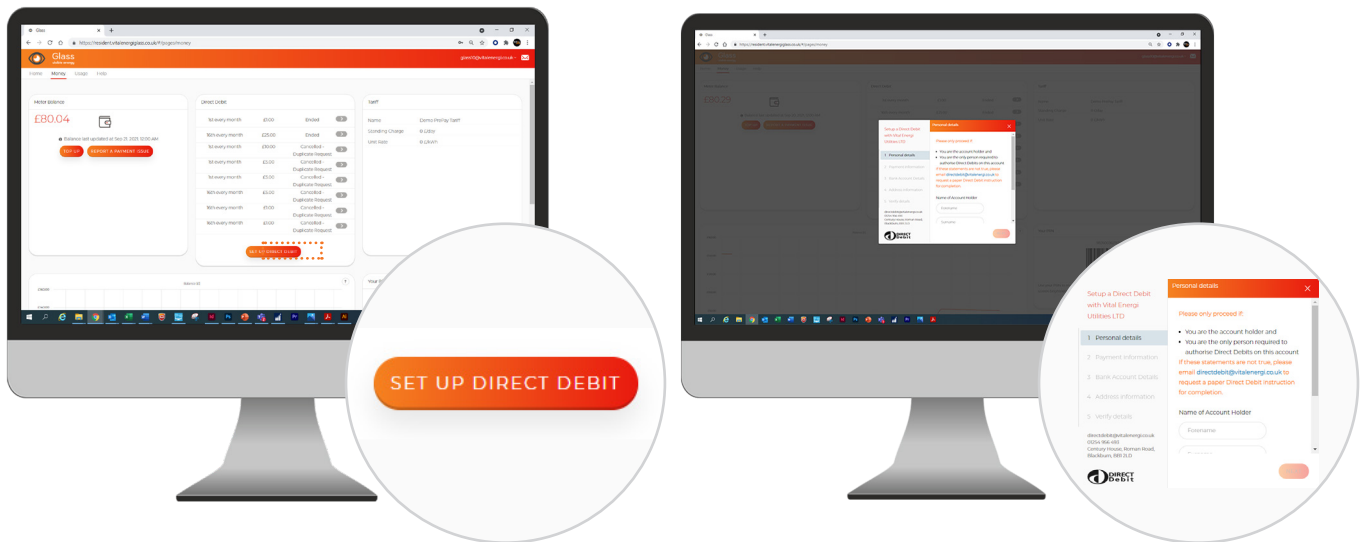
Glass

https://resident.vitalenergiglass.co.uk/#/pages/money

Glass

Home Money Loads Info

Meter Balance

£80.04

Balance last updated at Sep 21, 2021 10:00 AM

TOP UP REPORT A PAYMENT ISSUE

Direct Debit

| | | |
|---|---|---|
| 1st every month | £0.00 | Ended |
| 16th every month | £25.00 | Ended |
| 1st every month | £10.00 | Cancelled - Duplicate Request |
| 1st every month | £5.00 | Cancelled - Duplicate Request |
| 1st every month | £5.00 | Cancelled - Duplicate Request |
| 16th every month | £5.00 | Cancelled - Duplicate Request |
| 16th every month | £5.00 | Cancelled - Duplicate Request |
| 16th every month | £5.00 | Cancelled - Duplicate Request |

SET UP DIRECT DEBIT

Tariff

Name Demo Pre Pay Tariff
Standing Charge 0.12/day
Unit Rate 0.12/kWh

SET UP DIRECT DEBIT

Glass

£80.29

Setup a Direct Debit with Vital Energi Utilities LTD

1 Personal details
2 Payment information
3 Bank Account Details
4 Address information
5 Verify details

directdebit@vitalenergi.co.uk
01254 966 480
Century House, Roman Road, Blackburn, BB1 2LD

DIRECT Debit

Personal details

Please only proceed if:

• You are the account holder and
• You are the only person required to authorise Direct Debits on this account

If these statements are not true, please email directdebit@vitalenergi.co.uk to request a paper Direct Debit instruction for completion.

Name of Account Holder

Forename

Surname